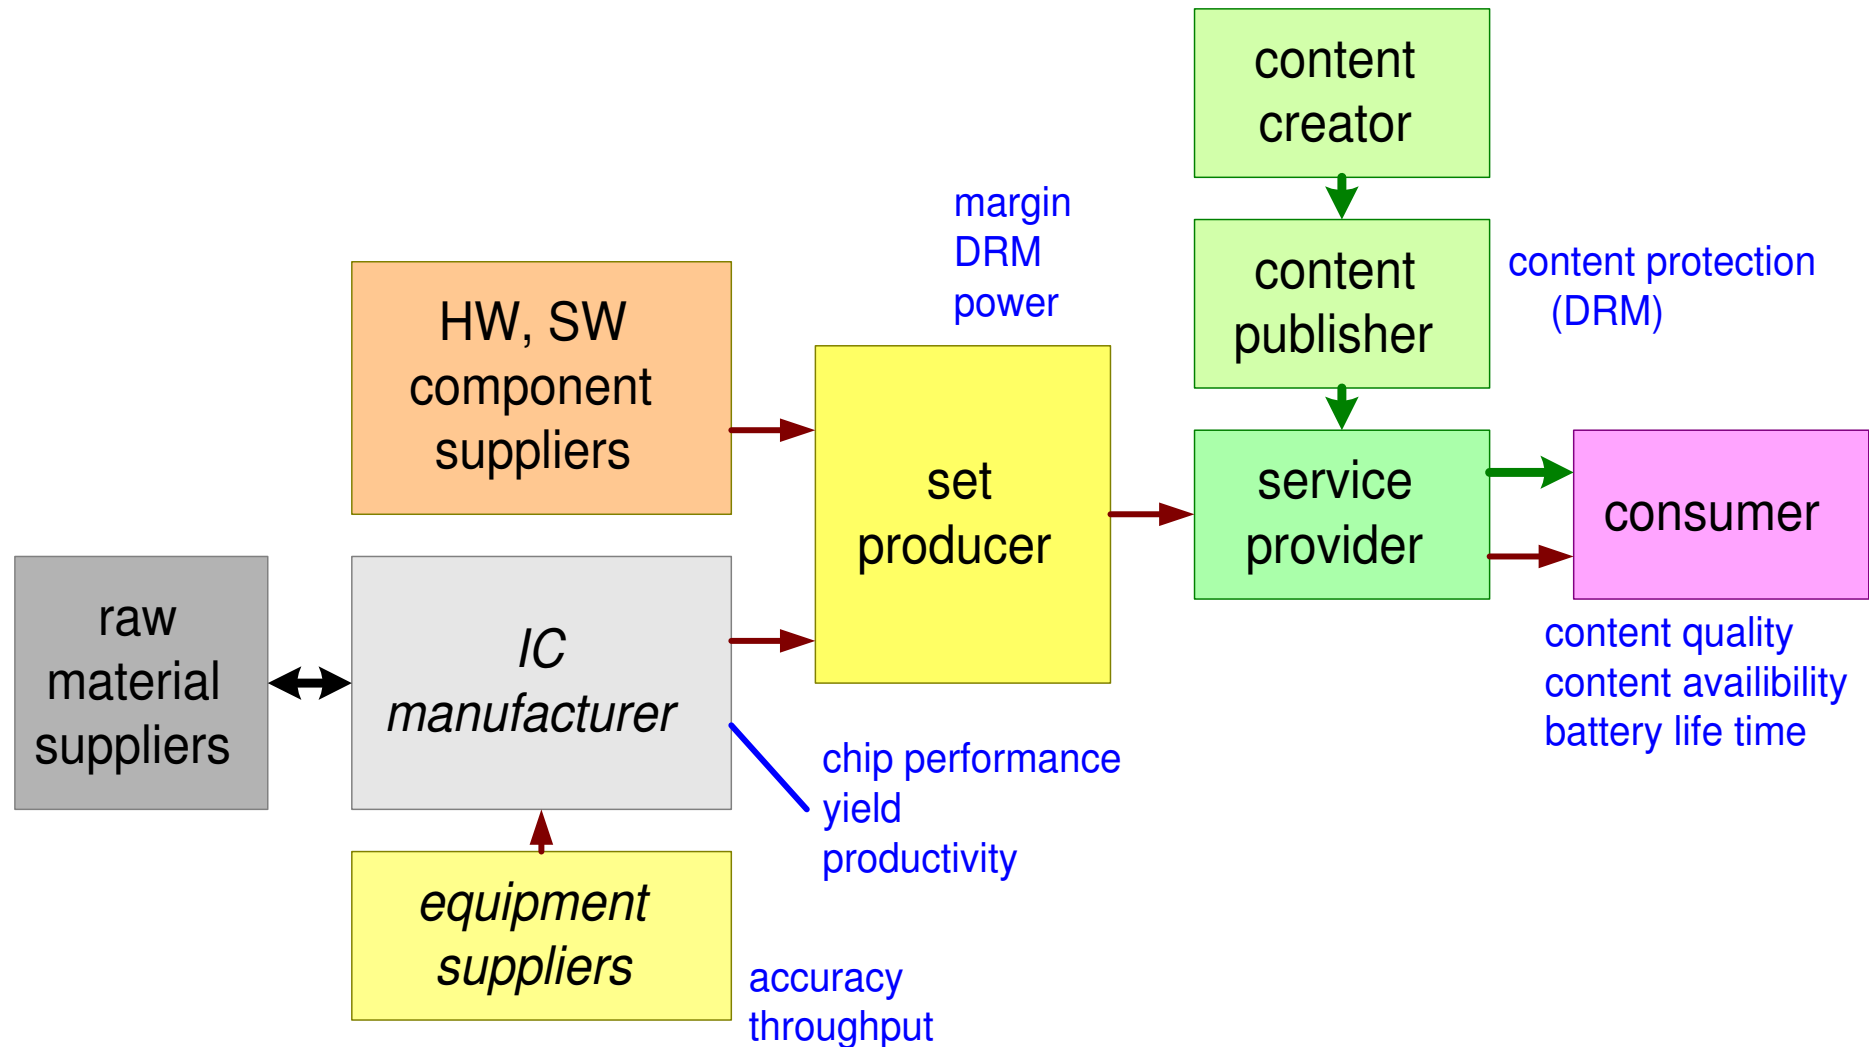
content creator

content publisher

content protection (DRM)

margin
DRM
power

HW, SW component suppliers

set producer

service provider

consumer

raw material suppliers

IC manufacturer

content quality
content availibility
battery life time

chip performance
yield
productivity

equipment suppliers

accuracy
throughput